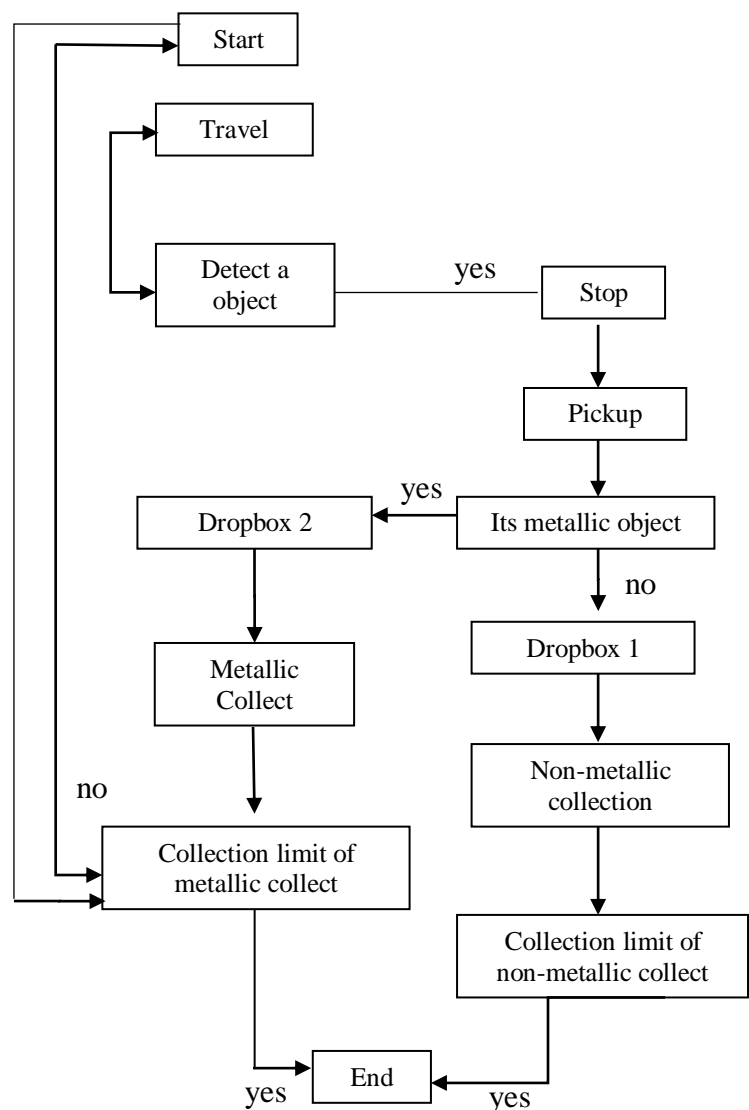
Start

Travel

Detect a object

yes

Stop

Pickup

yes

Dropbox 2

Its metallic object

no

Dropbox 1

Metallic Collect

Non-metallic collection

no

Collection limit of metallic collect

Collection limit of non-metallic collect

yes

End

yes